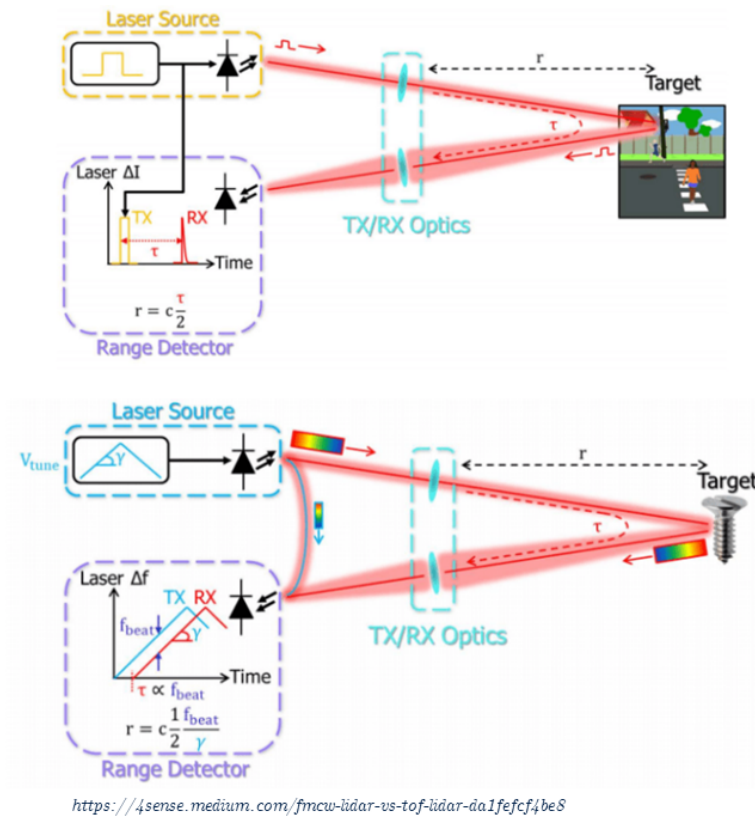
Laser Source

r

Target

$\tau$

Laser $\Delta I$

TX

RX

$\tau$

Time

$r = c\frac{\tau}{2}$

Range Detector

TX/RX Optics

Laser Source

$V_{tune}$

$\gamma$

r

Target

$\tau$

Laser $\Delta f$

TX

RX

$f_{beat}$

$\gamma$

Time

$\tau \propto f_{beat}$

$r = c\frac{1}{2}\frac{f_{beat}}{\gamma}$

Range Detector

TX/RX Optics

https://4sense.medium.com/fmcw-lidar-vs-tof-lidar-da1fefcf4be8